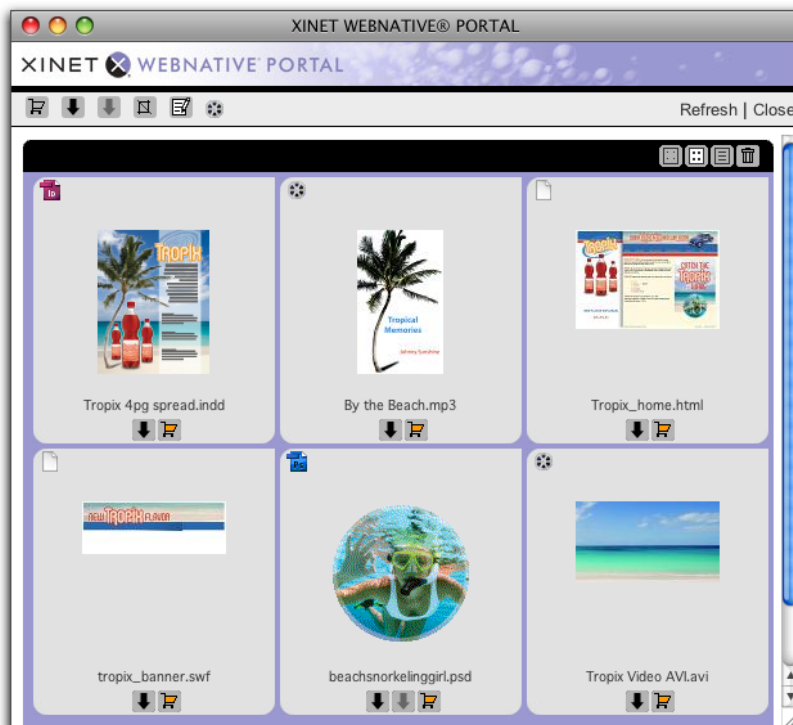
XINET WEBNATIVE® PORTAL

XINET WEBNATIVE PORTAL

Refresh | Close

Id

TROPIX

Tropix 4pg spread.indd

Tropical Memories

Johnny Sunshine

By the Beach.mp3

CATCH THE TROPIX WAVE

Tropix_home.html

NEW TROPIX FLAVOR

tropix_banner.swf

Ps

beachsnorkelinggirl.psd

Tropix Video AVI.avi